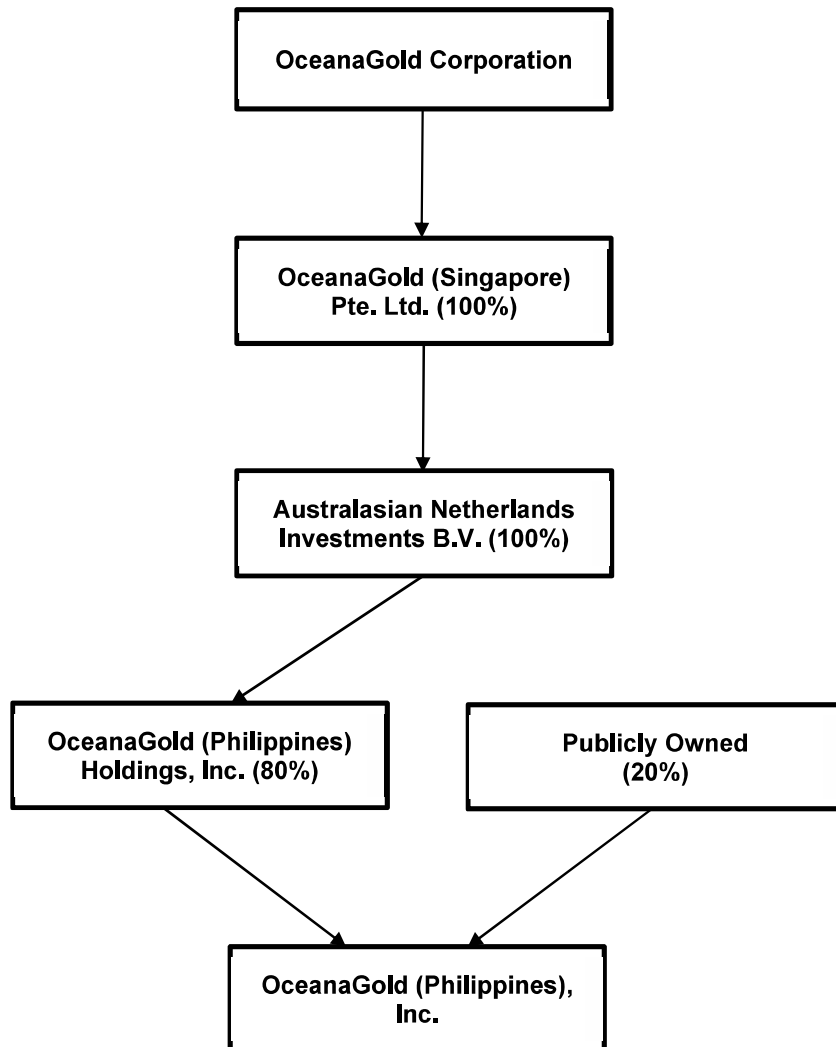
OceanaGold Corporation

OceanaGold (Singapore) Pte. Ltd. (100%)

Australasian Netherlands Investments B.V. (100%)

OceanaGold (Philippines) Holdings, Inc. (80%)

Publicly Owned (20%)

OceanaGold (Philippines), Inc.